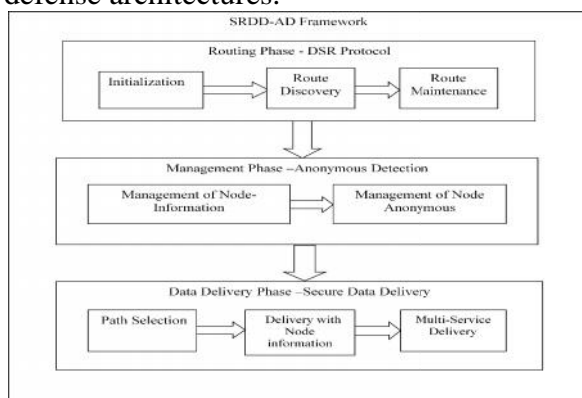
defense architectures.

SRDD-AD Framework

Routing Phase - DSR Protocol

Initialization

Route Discovery

Route Maintenance

Management Phase –Anonymous Detection

Management of Node-Information

Management of Node Anonymous

Data Delivery Phase –Secure Data Delivery

Path Selection

Delivery with Node information

Multi-Service Delivery